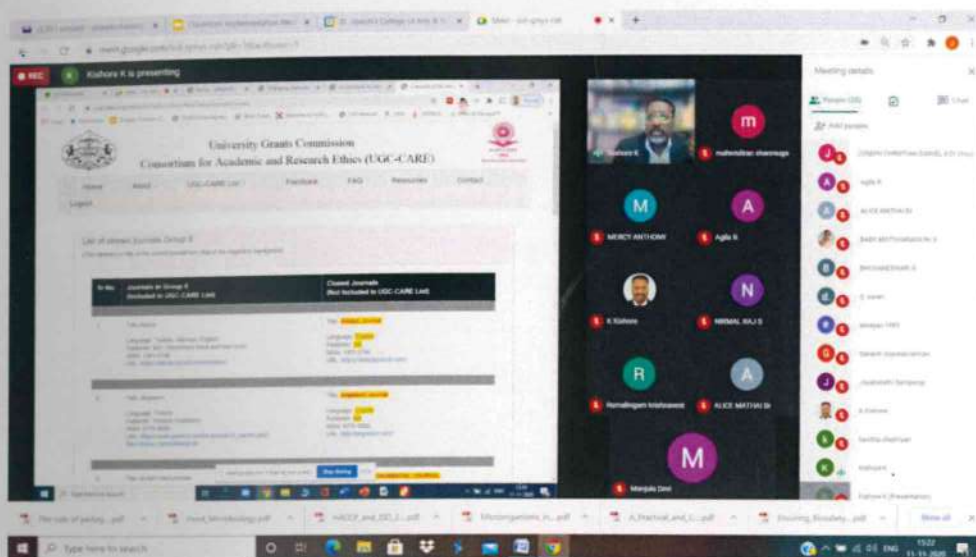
Meet - sof-qtnyu-cak

meet.google.com/sof-qtnyu-cak

REC

Kishore K is presenting

University Grants Commission
Consortium for Academic and Research Ethics (UGC-CARE)

Home
About
UGC-CARE List
Feedback
FAQ
Resources
Contact
Logout

List of cloned Journals Group II

Sr No.
Journals in Group II (Included in UGC-CARE List)
Cloned Journals (Not Included in UGC-CARE List)

Stop sharing

Kishore K
muthunithan shanmuga
MERCY ANTHONY
Agila R
K Kishore
NIRMAL RAJ S
Ramalingam krishnaveni
ALICE MATHAI Sr
Manjula Devi

Meeting details

People (35)

Chat

Add people

Agila R

ALICE MATHAI Sr

Show all

Type here to search

ENG

15:22
11-11-2020